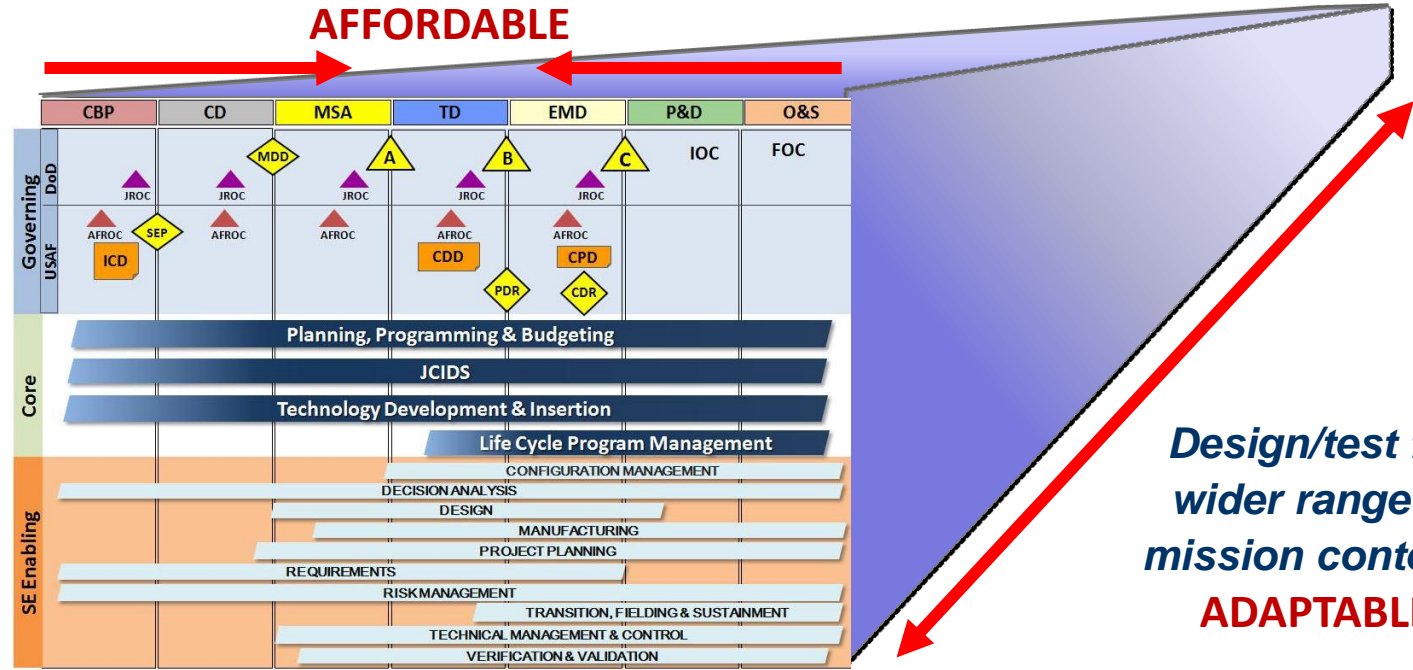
AFFORDABLE

| CBP | CD | MSA | TD | EMD | P&D | O&S |
|---|---|---|---|---|---|---|

Governing
DoD
USAF

MDD
A
B
C
IOC
FOC
JROC
JROC
JROC
JROC
JROC
AFROC
SEP
AFROC
AFROC
AFROC
AFROC
ICD
CDD
CPD
PDR
CDR

Core
Planning, Programming & Budgeting
JCIDS
Technology Development & Insertion
Life Cycle Program Management

SE Enabling
CONFIGURATION MANAGEMENT
DECISION ANALYSIS
DESIGN
MANUFACTURING
PROJECT PLANNING
REQUIREMENTS
RISK MANAGEMENT
TRANSITION, FIELDING & SUSTAINMENT
TECHNICAL MANAGEMENT & CONTROL
VERIFICATION & VALIDATION

Design/test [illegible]
wider range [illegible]
mission conte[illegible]
ADAPTABL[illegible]